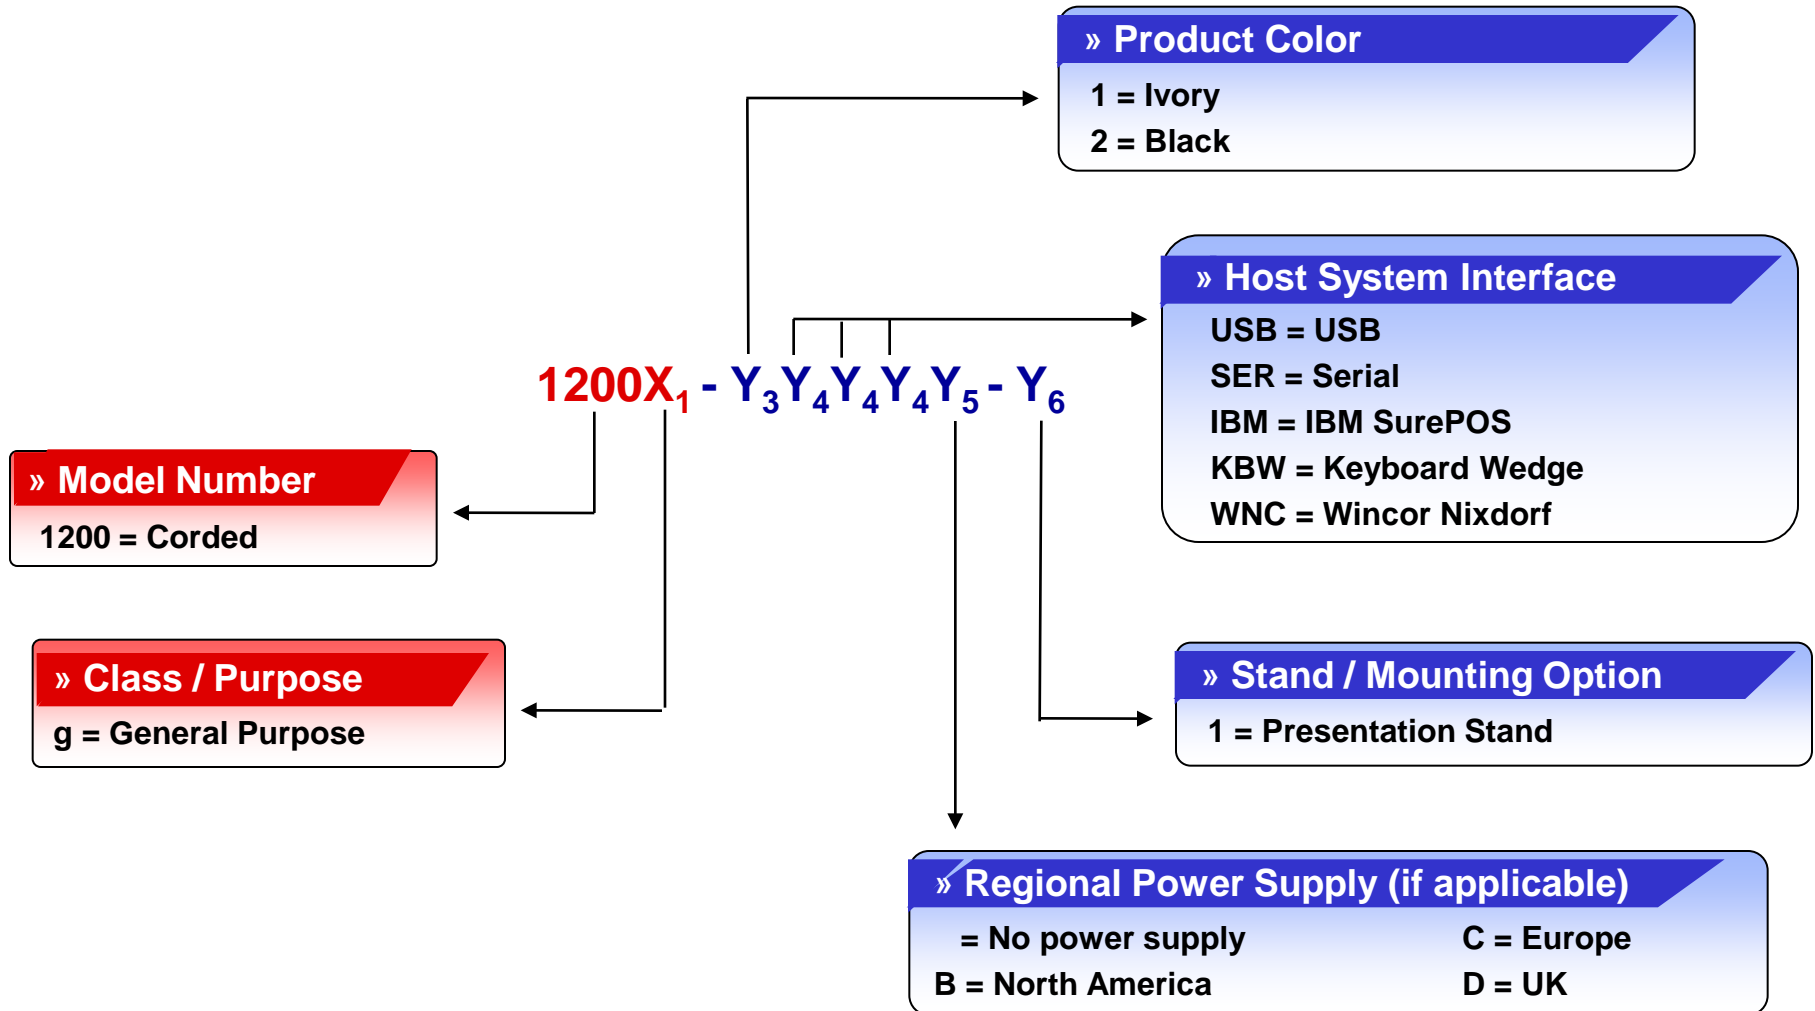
» Product Color
1 = Ivory
2 = Black

» Host System Interface
USB = USB
SER = Serial
IBM = IBM SurePOS
KBW = Keyboard Wedge
WNC = Wincor Nixdorf

$1200X_1$ - $Y_3Y_4Y_4Y_4Y_5$ - $Y_6$

» Model Number
1200 = Corded

» Class / Purpose
g = General Purpose

» Stand / Mounting Option
1 = Presentation Stand

» Regional Power Supply (if applicable)
= No power supply
B = North America
C = Europe
D = UK